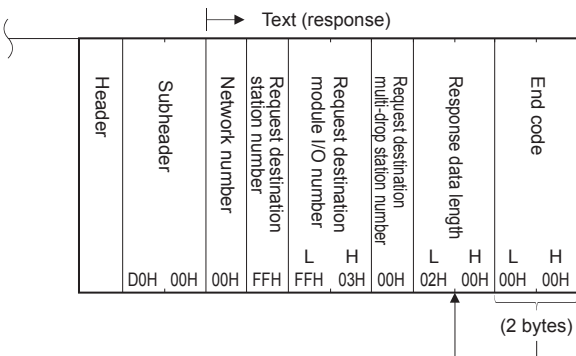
Text (response)

| Header | Subheader | Network number | Request destination station number | Request destination module I/O number | Request destination multi-drop station number | Response data length | End code |
|---|---|---|---|---|---|---|---|
| | | | | L H | | L H | L H |
| | D0H 00H | 00H | FFH | FFH 03H | 00H | 02H 00H | 00H 00H |

(2 bytes)